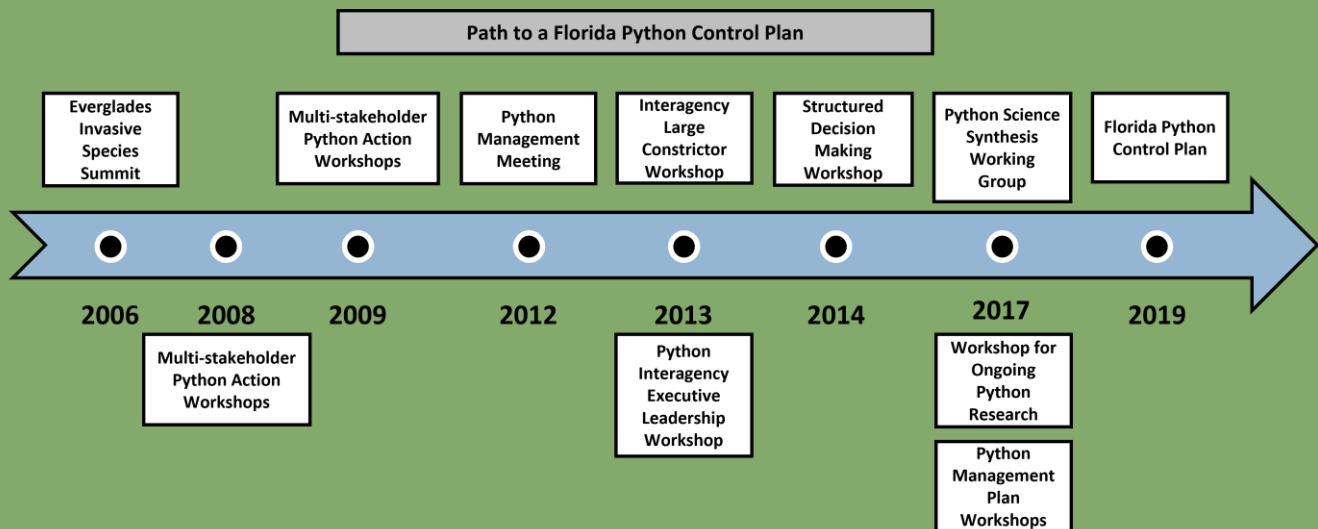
Path to a Florida Python Control Plan

Everglades Invasive Species Summit

Multi-stakeholder Python Action Workshops

Python Management Meeting

Interagency Large Constrictor Workshop

Structured Decision Making Workshop

Python Science Synthesis Working Group

Florida Python Control Plan

2006

2008

2009

2012

2013

2014

2017

2019

Multi-stakeholder Python Action Workshops

Python Interagency Executive Leadership Workshop

Workshop for Ongoing Python Research

Python Management Plan Workshops